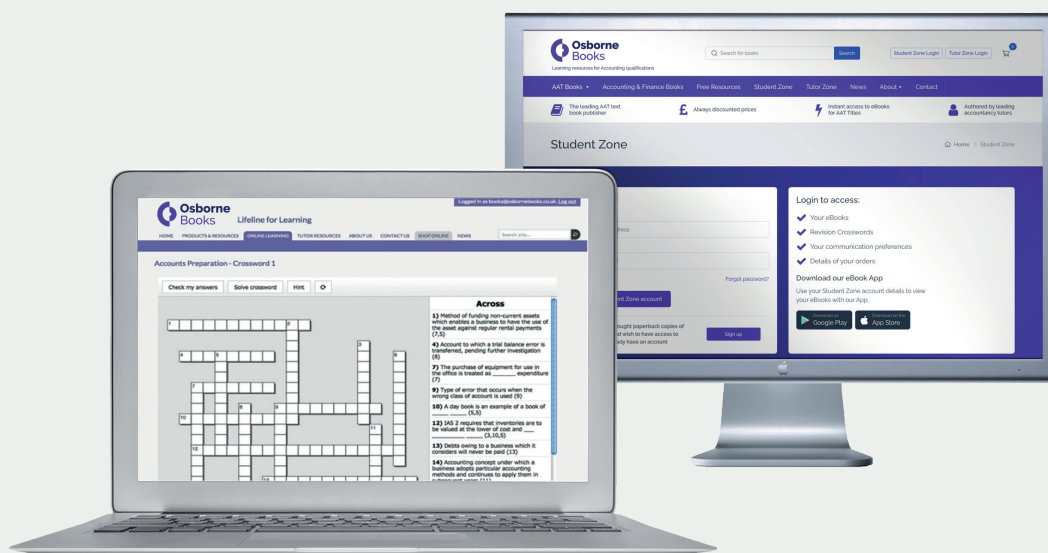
Osborne Books
Learning resources for Accounting qualifications

Search for books
Search
Student Zone Login
Tutor Zone Login
0

AAT Books
Accounting & Finance Books
Free Resources
Student Zone
Tutor Zone
News
About
Contact

The leading AAT text book publisher
Always discounted prices
Instant access to eBooks for AAT Titles
Authored by leading accountancy tutors

Student Zone
Home > Student Zone

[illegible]ress
Forgot password?
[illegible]ent Zone account
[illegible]ought paperback copies of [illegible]d wish to have access to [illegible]dy have an account
Sign up

Login to access:
Your eBooks
Revision Crosswords
Your communication preferences
Details of your orders

Download our eBook App
Use your Student Zone account details to view your eBooks with our App.
Download on Google Play
Download on the App Store

Osborne Books
Lifeline for Learning
Logged in as books@osbornebooks.co.uk. Log out
HOME
PRODUCTS & RESOURCES
ONLINE LEARNING
TUTOR RESOURCES
ABOUT US
CONTACT US
SHOP ONLINE
NEWS
Search site...

Accounts Preparation - Crossword 1

Check my answers
Solve crossword
Hint

Across
1) Method of funding non-current assets which enables a business to have the use of the asset against regular rental payments (7,5)
4) Account to which a trial balance error is transferred, pending further investigation (8)
7) The purchase of equipment for use in the office is treated as _______ expenditure (7)
9) Type of error that occurs when the wrong class of account is used (9)
10) A day book is an example of a book of _____ _____ (5,5)
12) IAS 2 requires that inventories are to be valued at the lower of cost and ___ _______ _____ (3,10,5)
13) Debts owing to a business which it considers will never be paid (13)
14) Accounting concept under which a business adopts particular accounting methods and continues to apply them in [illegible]

1 2 3 4 5 6 7 8 9 10 11 12 13